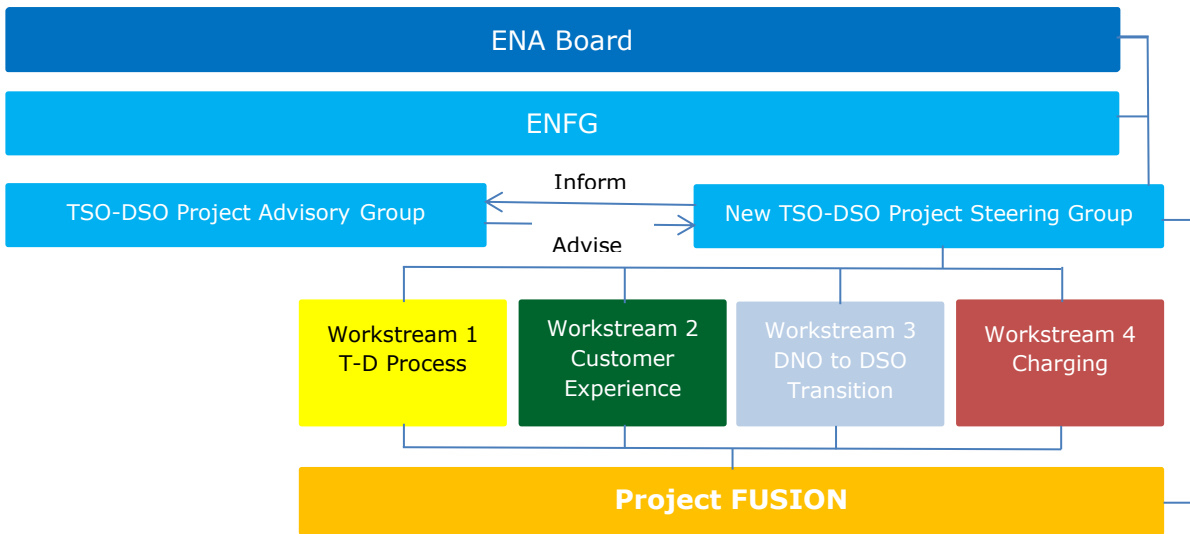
ENA Board

ENFG

TSO-DSO Project Advisory Group

Inform

Advise

New TSO-DSO Project Steering Group

Workstream 1
T-D Process

Workstream 2
Customer
Experience

Workstream 3
DNO to DSO
Transition

Workstream 4
Charging

Project FUSION